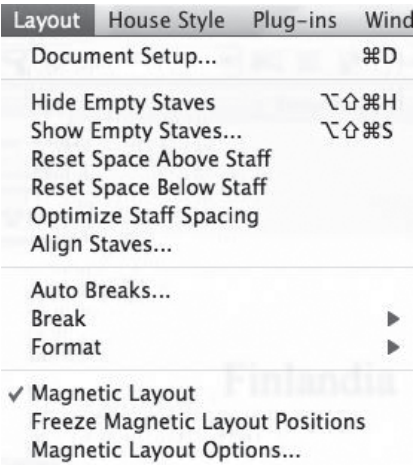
Layout House Style Plug-ins Wind

Document Setup... ⌘D

Hide Empty Staves ⌥⇧⌘H
Show Empty Staves... ⌥⇧⌘S
Reset Space Above Staff
Reset Space Below Staff
Optimize Staff Spacing
Align Staves...

Auto Breaks...
Break ▶
Format ▶

✓ Magnetic Layout
Freeze Magnetic Layout Positions
Magnetic Layout Options...

Finlandia